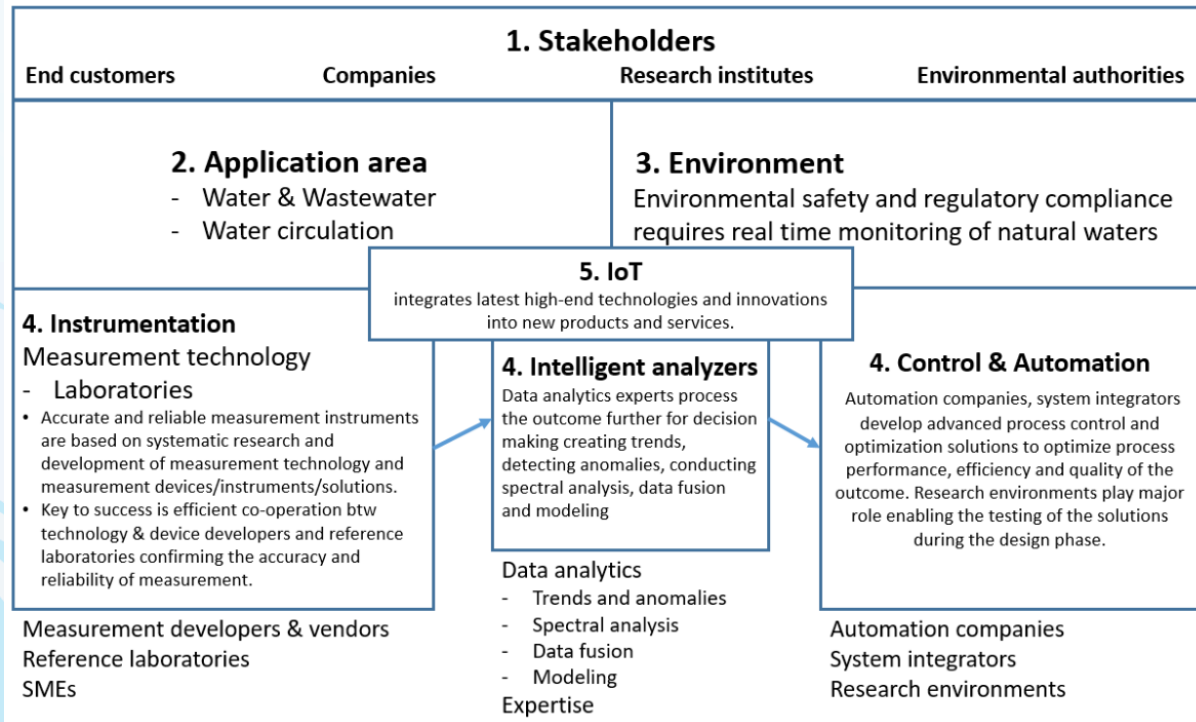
1. Stakeholders
End customers Companies Research institutes Environmental authorities

2. Application area
- Water & Wastewater
- Water circulation

3. Environment
Environmental safety and regulatory compliance requires real time monitoring of natural waters

5. IoT
integrates latest high-end technologies and innovations into new products and services.

4. Instrumentation
Measurement technology
- Laboratories
• Accurate and reliable measurement instruments are based on systematic research and development of measurement technology and measurement devices/instruments/solutions.
• Key to success is efficient co-operation btw technology & device developers and reference laboratories confirming the accuracy and reliability of measurement.

Measurement developers & vendors
Reference laboratories
SMEs

4. Intelligent analyzers
Data analytics experts process the outcome further for decision making creating trends, detecting anomalies, conducting spectral analysis, data fusion and modeling

Data analytics
- Trends and anomalies
- Spectral analysis
- Data fusion
- Modeling
Expertise

4. Control & Automation
Automation companies, system integrators develop advanced process control and optimization solutions to optimize process performance, efficiency and quality of the outcome. Research environments play major role enabling the testing of the solutions during the design phase.

Automation companies
System integrators
Research environments